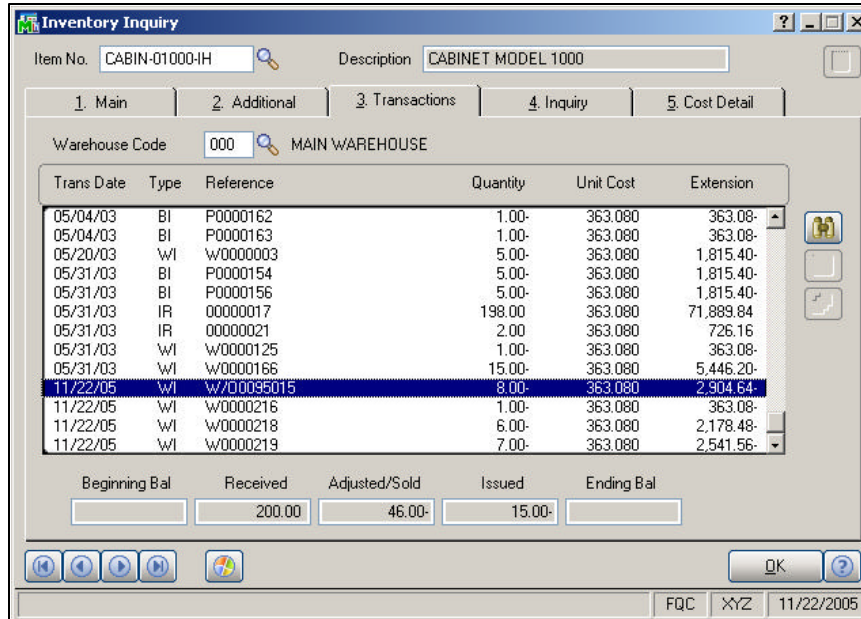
Inventory Inquiry

Item No. CABIN-01000-IH

Description CABINET MODEL 1000

1. Main
2. Additional
3. Transactions
4. Inquiry
5. Cost Detail

Warehouse Code 000 MAIN WAREHOUSE

| Trans Date | Type | Reference | Quantity | Unit Cost | Extension |
|---|---|---|---|---|---|
| 05/04/03 | BI | P0000162 | 1.00- | 363.080 | 363.08- |
| 05/04/03 | BI | P0000163 | 1.00- | 363.080 | 363.08- |
| 05/20/03 | WI | W0000003 | 5.00- | 363.080 | 1,815.40- |
| 05/31/03 | BI | P0000154 | 5.00- | 363.080 | 1,815.40- |
| 05/31/03 | BI | P0000156 | 5.00- | 363.080 | 1,815.40- |
| 05/31/03 | IR | 00000017 | 198.00 | 363.080 | 71,889.84 |
| 05/31/03 | IR | 00000021 | 2.00 | 363.080 | 726.16 |
| 05/31/03 | WI | W0000125 | 1.00- | 363.080 | 363.08- |
| 05/31/03 | WI | W0000166 | 15.00- | 363.080 | 5,446.20- |
| 11/22/05 | WI | W/O0095015 | 8.00- | 363.080 | 2,904.64- |
| 11/22/05 | WI | W0000216 | 1.00- | 363.080 | 363.08- |
| 11/22/05 | WI | W0000218 | 6.00- | 363.080 | 2,178.48- |
| 11/22/05 | WI | W0000219 | 7.00- | 363.080 | 2,541.56- |

| Beginning Bal | Received | Adjusted/Sold | Issued | Ending Bal |
|---|---|---|---|---|
| | 200.00 | 46.00- | 15.00- | |

OK

FQC | XYZ | 11/22/2005